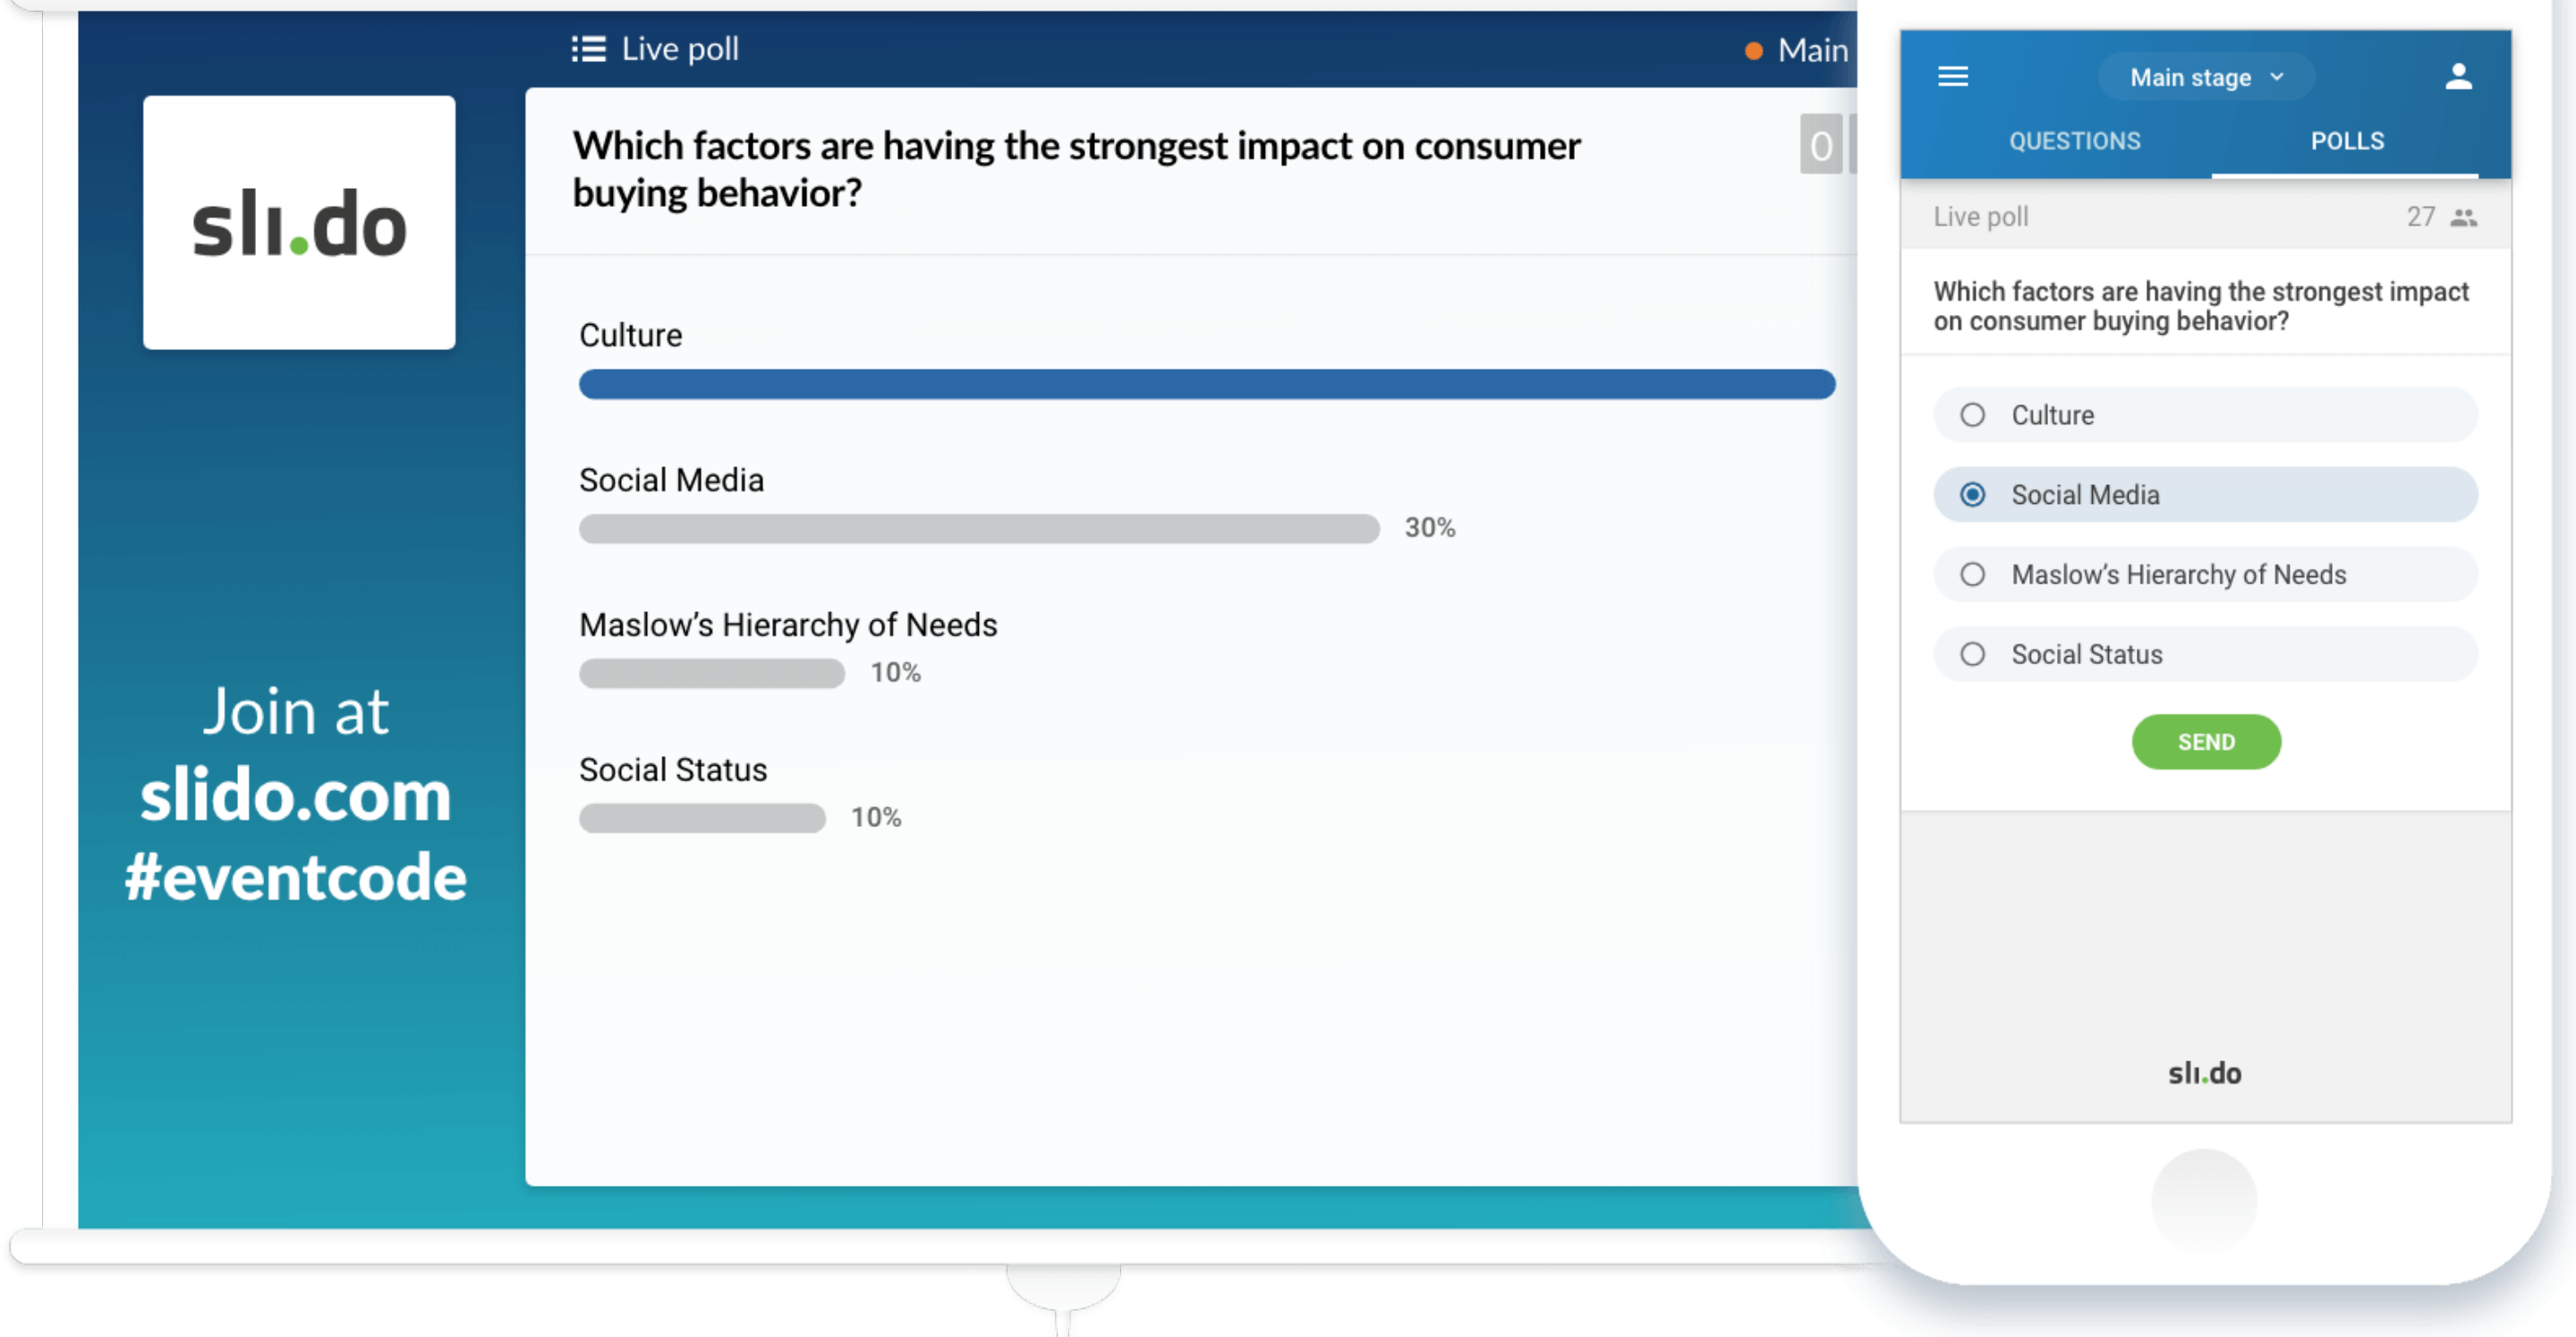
Live poll

Main

sli.do

Which factors are having the strongest impact on consumer buying behavior?

0

Culture

Social Media

30%

Maslow's Hierarchy of Needs

10%

Social Status

10%

Join at
slido.com
#eventcode

Main stage

QUESTIONS

POLLS

Live poll

27

Which factors are having the strongest impact on consumer buying behavior?

Culture

Social Media

Maslow's Hierarchy of Needs

Social Status

SEND

sli.do